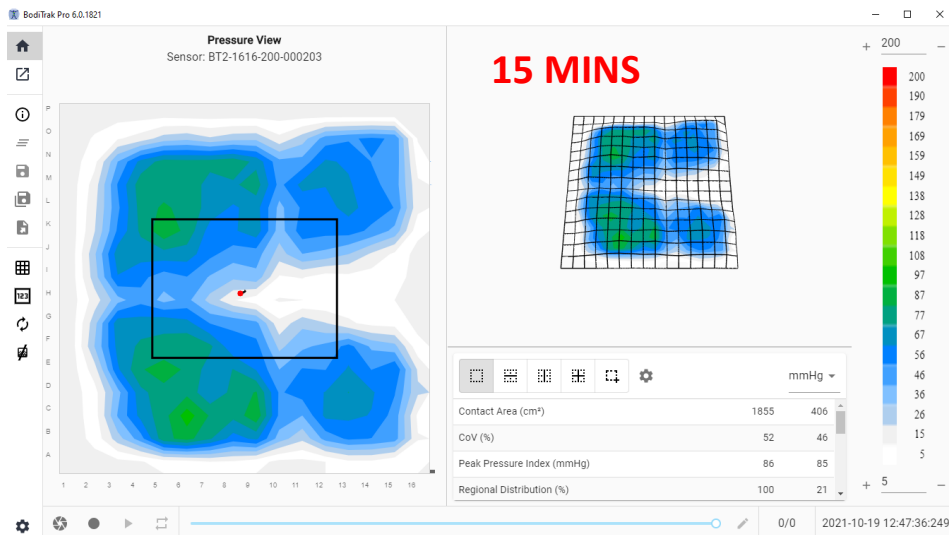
BodiTrak Pro 6.0.1821

Pressure View
Sensor: BT2-1616-200-000203

15 MINS

P
O
N
M
L
K
J
I
H
G
F
E
D
C
B
A

1 2 3 4 5 6 7 8 9 10 11 12 13 14 15 16

mmHg

| Contact Area (cm²) | 1855 | 406 |
|---|---|---|
| CoV (%) | 52 | 46 |
| Peak Pressure Index (mmHg) | 86 | 85 |
| Regional Distribution (%) | 100 | 21 |

+ 200 −

200
190
179
169
159
149
138
128
118
108
97
87
77
67
56
46
36
26
15
5

+ 5 −

0/0
2021-10-19 12:47:36:249